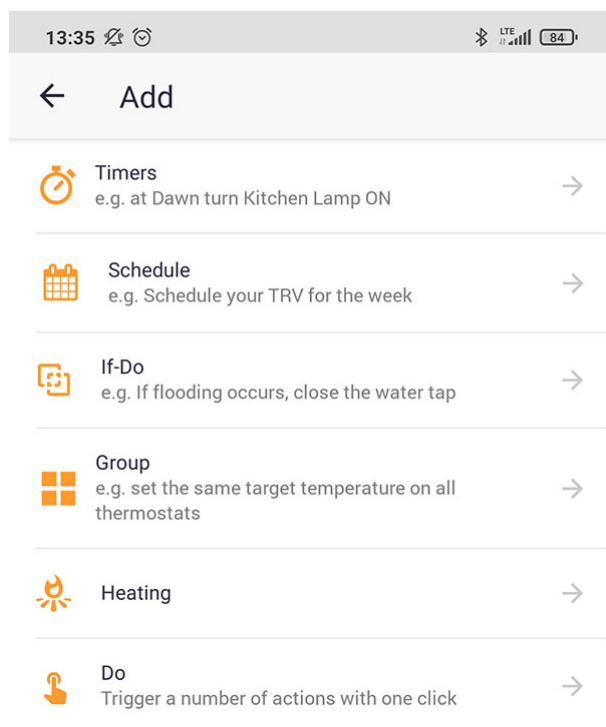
13:35 LTE 84

Add

Timers
e.g. at Dawn turn Kitchen Lamp ON

Schedule
e.g. Schedule your TRV for the week

If-Do
e.g. If flooding occurs, close the water tap

Group
e.g. set the same target temperature on all thermostats

Heating

Do
Trigger a number of actions with one click